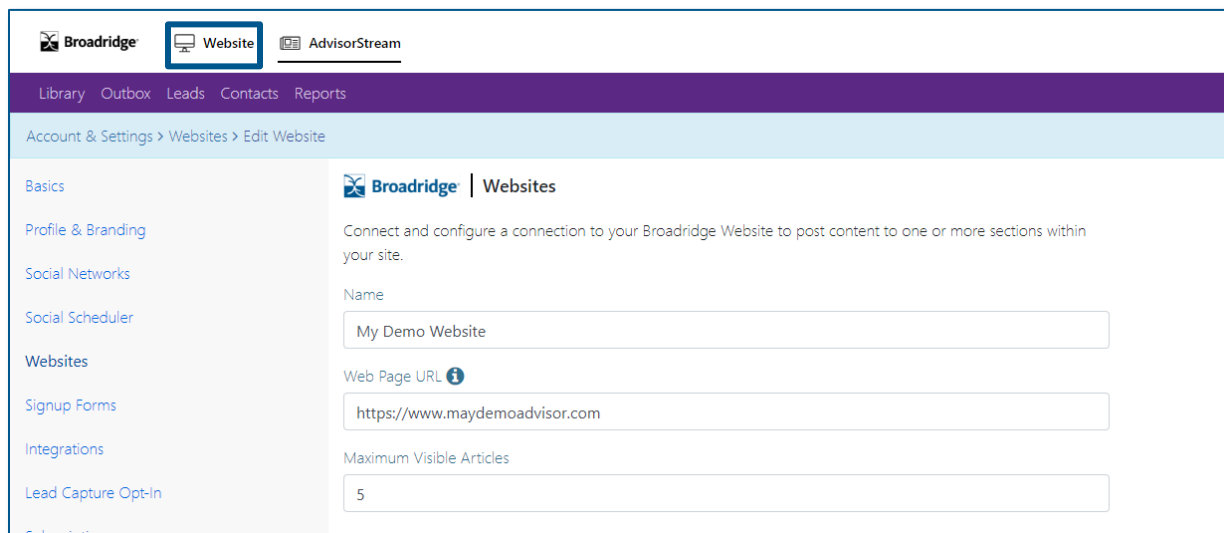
Broadridge Website AdvisorStream

Library Outbox Leads Contacts Reports

Account & Settings > Websites > Edit Website

Basics

Profile & Branding

Social Networks

Social Scheduler

Websites

Signup Forms

Integrations

Lead Capture Opt-In

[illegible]

Broadridge | Websites

Connect and configure a connection to your Broadridge Website to post content to one or more sections within your site.

Name

My Demo Website

Web Page URL

https://www.maydemoadvisor.com

Maximum Visible Articles

5